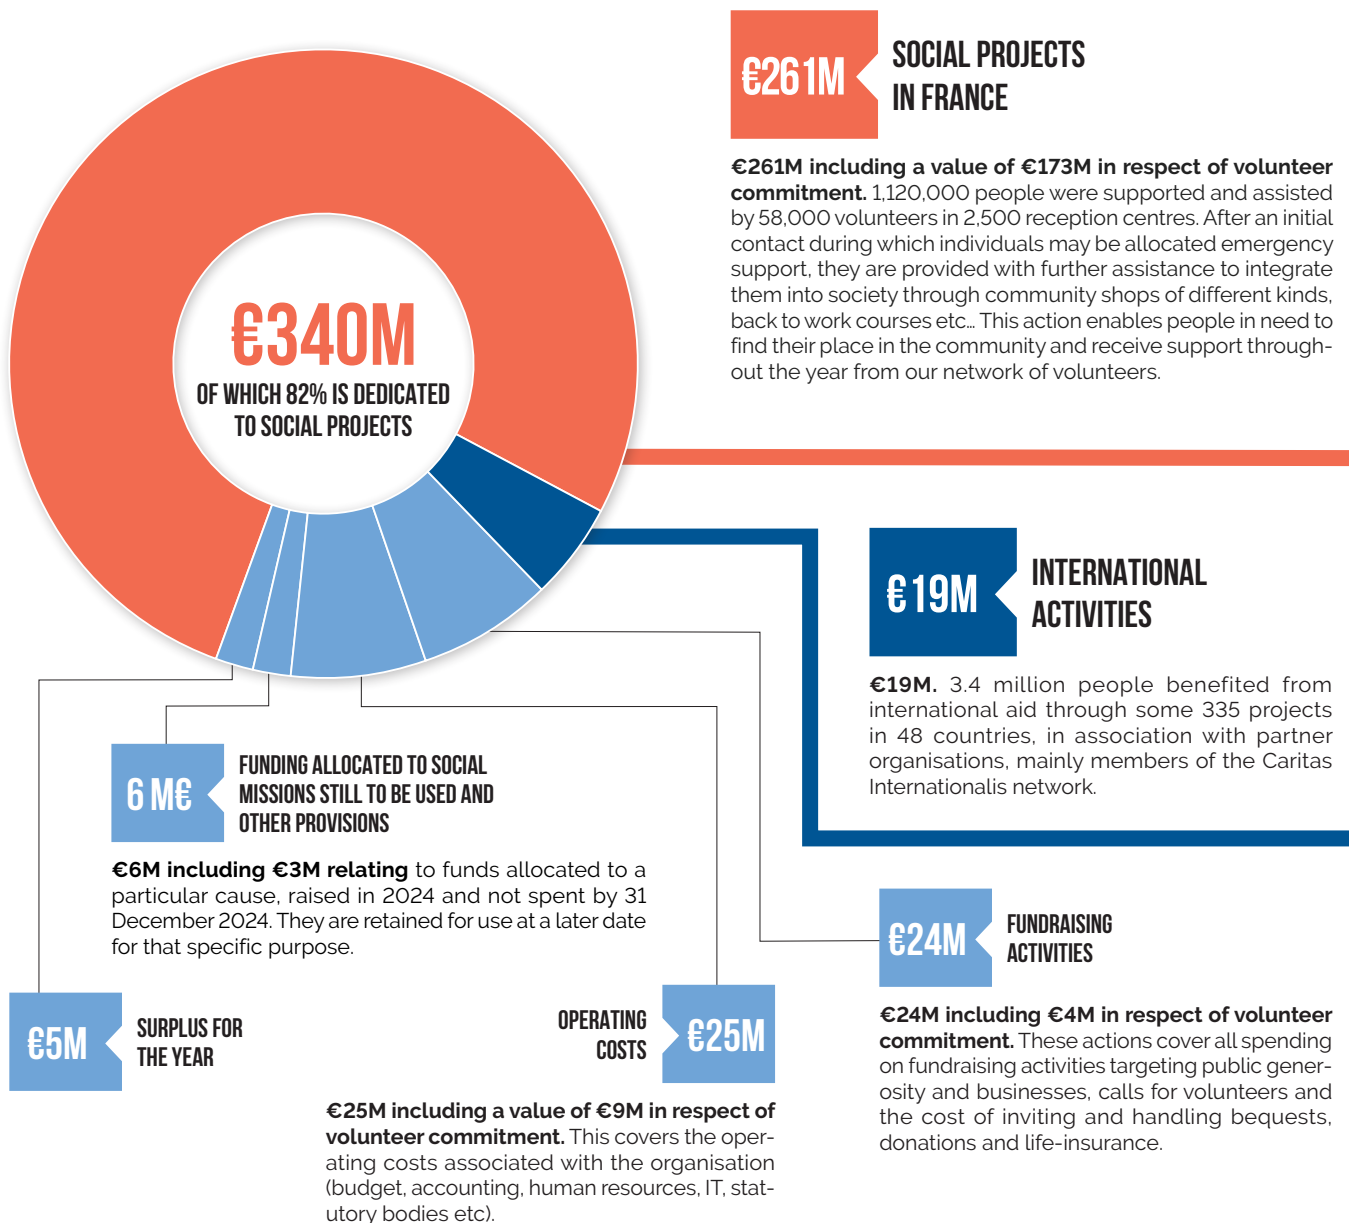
€340M
OF WHICH 82% IS DEDICATED TO SOCIAL PROJECTS

€261M SOCIAL PROJECTS IN FRANCE

**€261M including a value of €173M in respect of volunteer commitment.** 1,120,000 people were supported and assisted by 58,000 volunteers in 2,500 reception centres. After an initial contact during which individuals may be allocated emergency support, they are provided with further assistance to integrate them into society through community shops of different kinds, back to work courses etc... This action enables people in need to find their place in the community and receive support throughout the year from our network of volunteers.

€19M INTERNATIONAL ACTIVITIES

**€19M.** 3.4 million people benefited from international aid through some 335 projects in 48 countries, in association with partner organisations, mainly members of the Caritas Internationalis network.

6 M€ FUNDING ALLOCATED TO SOCIAL MISSIONS STILL TO BE USED AND OTHER PROVISIONS

**€6M including €3M relating** to funds allocated to a particular cause, raised in 2024 and not spent by 31 December 2024. They are retained for use at a later date for that specific purpose.

€24M FUNDRAISING ACTIVITIES

**€24M including €4M in respect of volunteer commitment.** These actions cover all spending on fundraising activities targeting public generosity and businesses, calls for volunteers and the cost of inviting and handling bequests, donations and life-insurance.

€5M SURPLUS FOR THE YEAR

OPERATING COSTS €25M

**€25M including a value of €9M in respect of volunteer commitment.** This covers the operating costs associated with the organisation (budget, accounting, human resources, IT, statutory bodies etc).